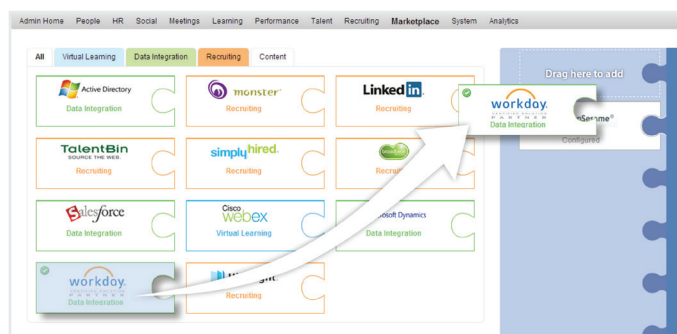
Admin Home People HR Social Meetings Learning Performance Talent Recruiting Marketplace System Analytics

All Virtual Learning Data Integration Recruiting Content

Active Directory
Data Integration

monster
Recruiting

LinkedIn
Recruiting

TalentBin
SOURCE THE WEB.
Recruiting

simplyhired.
Recruiting

Recruiting

Salesforce
Data Integration

Cisco webex
Virtual Learning

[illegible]osoft Dynamics
Data Integration

workday.
Data Integration

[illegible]
Recruiting

Drag here to add

workday.
PARTNER
Data Integration

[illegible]nSesame®
Configured